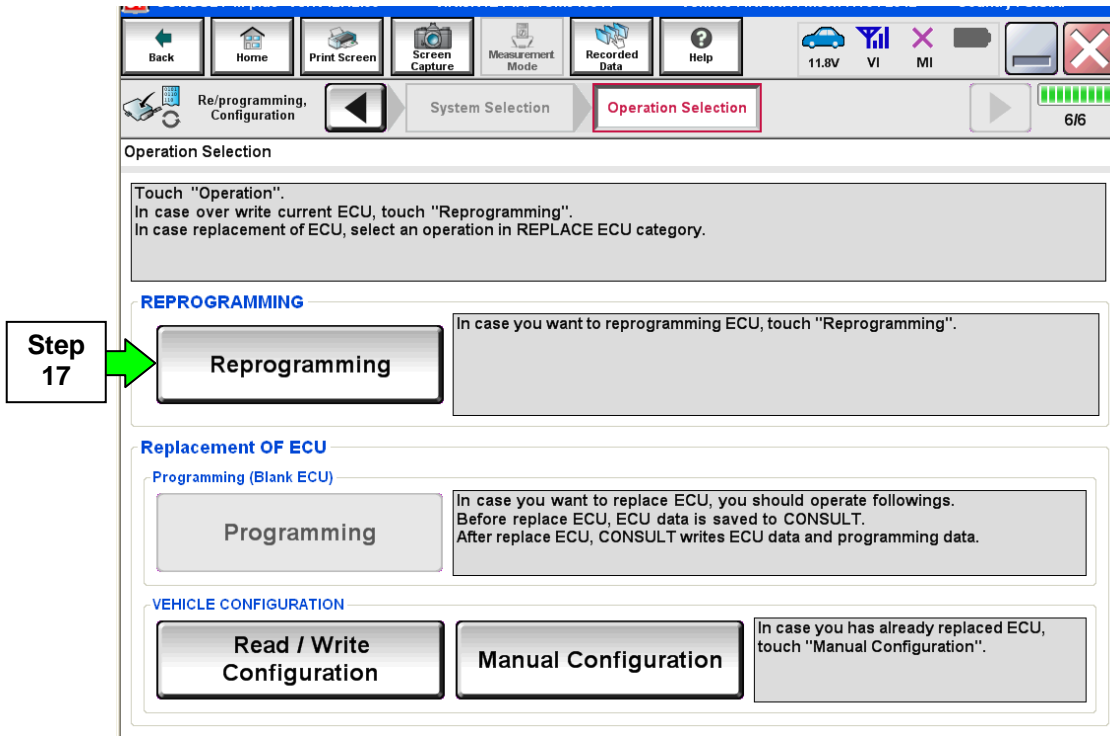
Back Home Print Screen Screen Capture Measurement Mode Recorded Data Help 11.8V VI MI

Re/programming, Configuration

System Selection

Operation Selection

6/6

Operation Selection

Touch "Operation".
In case over write current ECU, touch "Reprogramming".
In case replacement of ECU, select an operation in REPLACE ECU category.

REPROGRAMMING

Step 17

Reprogramming

In case you want to reprogramming ECU, touch "Reprogramming".

Replacement OF ECU

Programming (Blank ECU)

Programming

In case you want to replace ECU, you should operate followings.
Before replace ECU, ECU data is saved to CONSULT.
After replace ECU, CONSULT writes ECU data and programming data.

VEHICLE CONFIGURATION

Read / Write Configuration

Manual Configuration

In case you has already replaced ECU, touch "Manual Configuration".